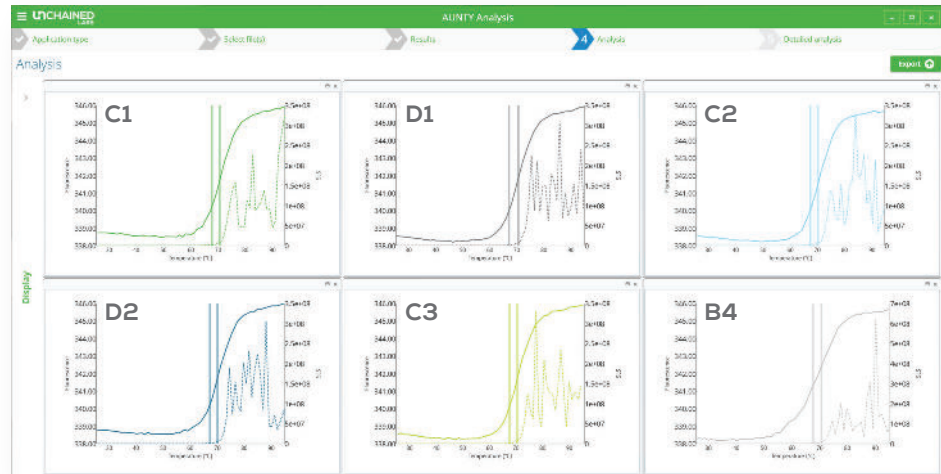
UNCHAINED LABS

AUNTY Analysis

Application type

Select file(s)

Results

4 Analysis

Detailed analysis

Analysis

Export

Display

C1

D1

C2

D2

C3

B4

346.00
345.00
344.00
343.00
342.00
341.00
340.00
339.00
338.07

3.5e+08
3e+08
2.5e+08
2e+08
1.5e+08
1e+08
5e+07
0

7e+08
6e+08
5e+08
4e+08
3e+08
2e+08
1e+08
0

30 40 50 60 70 80 90

Temperature (°C)